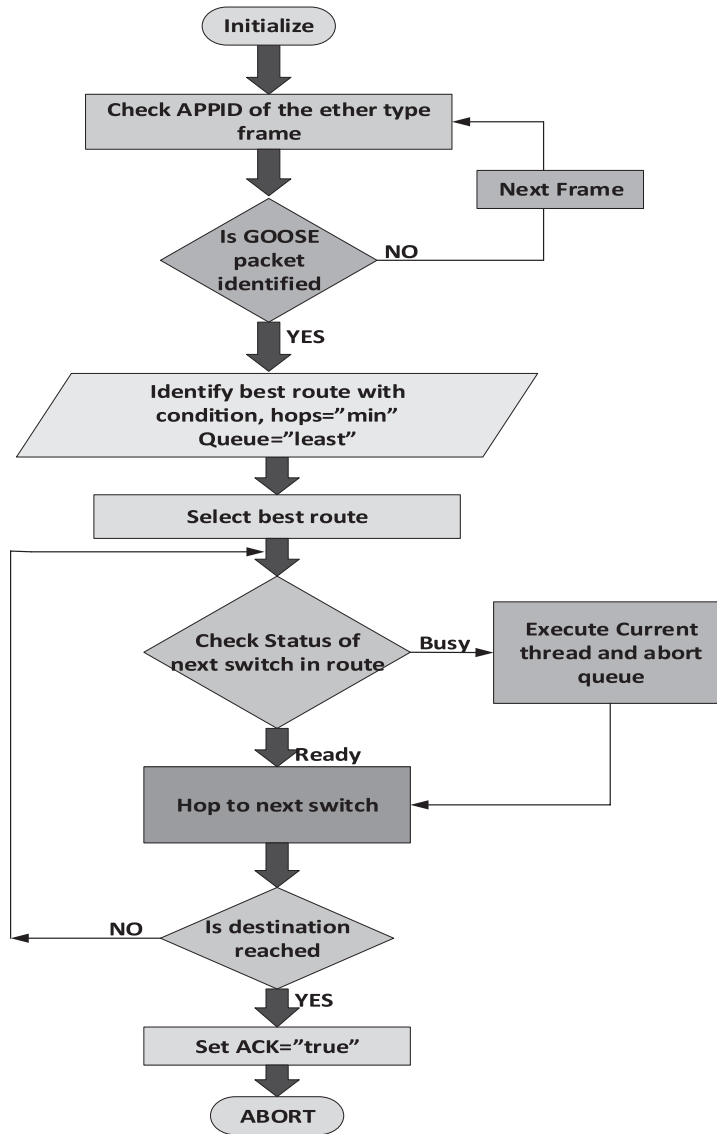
Initialize

Check APPID of the ether type frame

Next Frame

Is GOOSE packet identified

NO

YES

Identify best route with condition, hops="min" Queue="least"

Select best route

Check Status of next switch in route

Busy

Execute Current thread and abort queue

Ready

Hop to next switch

NO

Is destination reached

YES

Set ACK="true"

ABORT